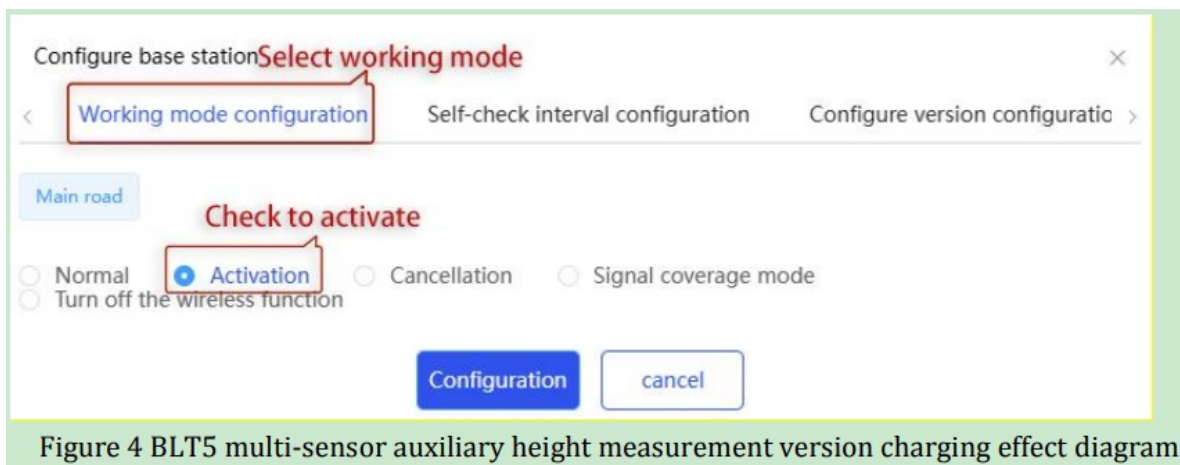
Configure base station Select working mode ×

< Working mode configuration Self-check interval configuration Configure version configuratic >

Main road

Check to activate

Normal Activation Cancellation Signal coverage mode
Turn off the wireless function

Configuration cancel

Figure 4 BLT5 multi-sensor auxiliary height measurement version charging effect diagram